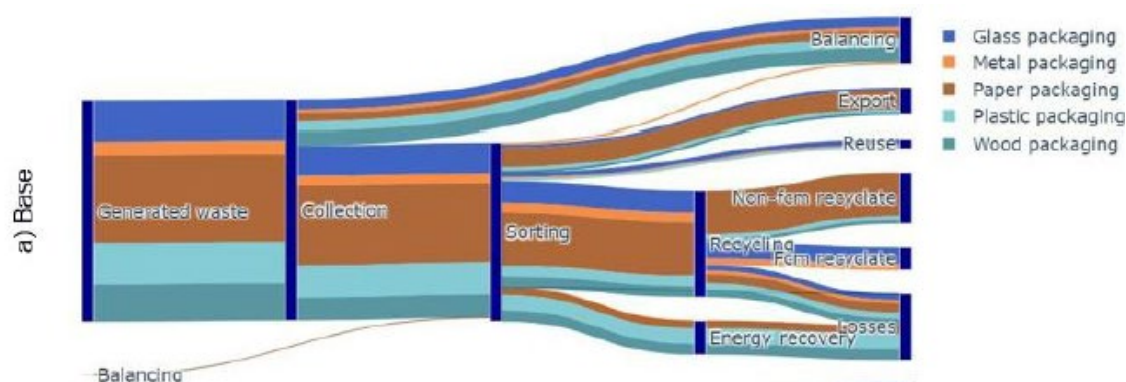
a) Base

Glass packaging
Metal packaging
Paper packaging
Plastic packaging
Wood packaging

Generated waste
Collection
Sorting
Recycling
Energy recovery
Balancing
Export
Reuse
Non-fcm recyclate
Fcm recyclate
Losses
Balancing